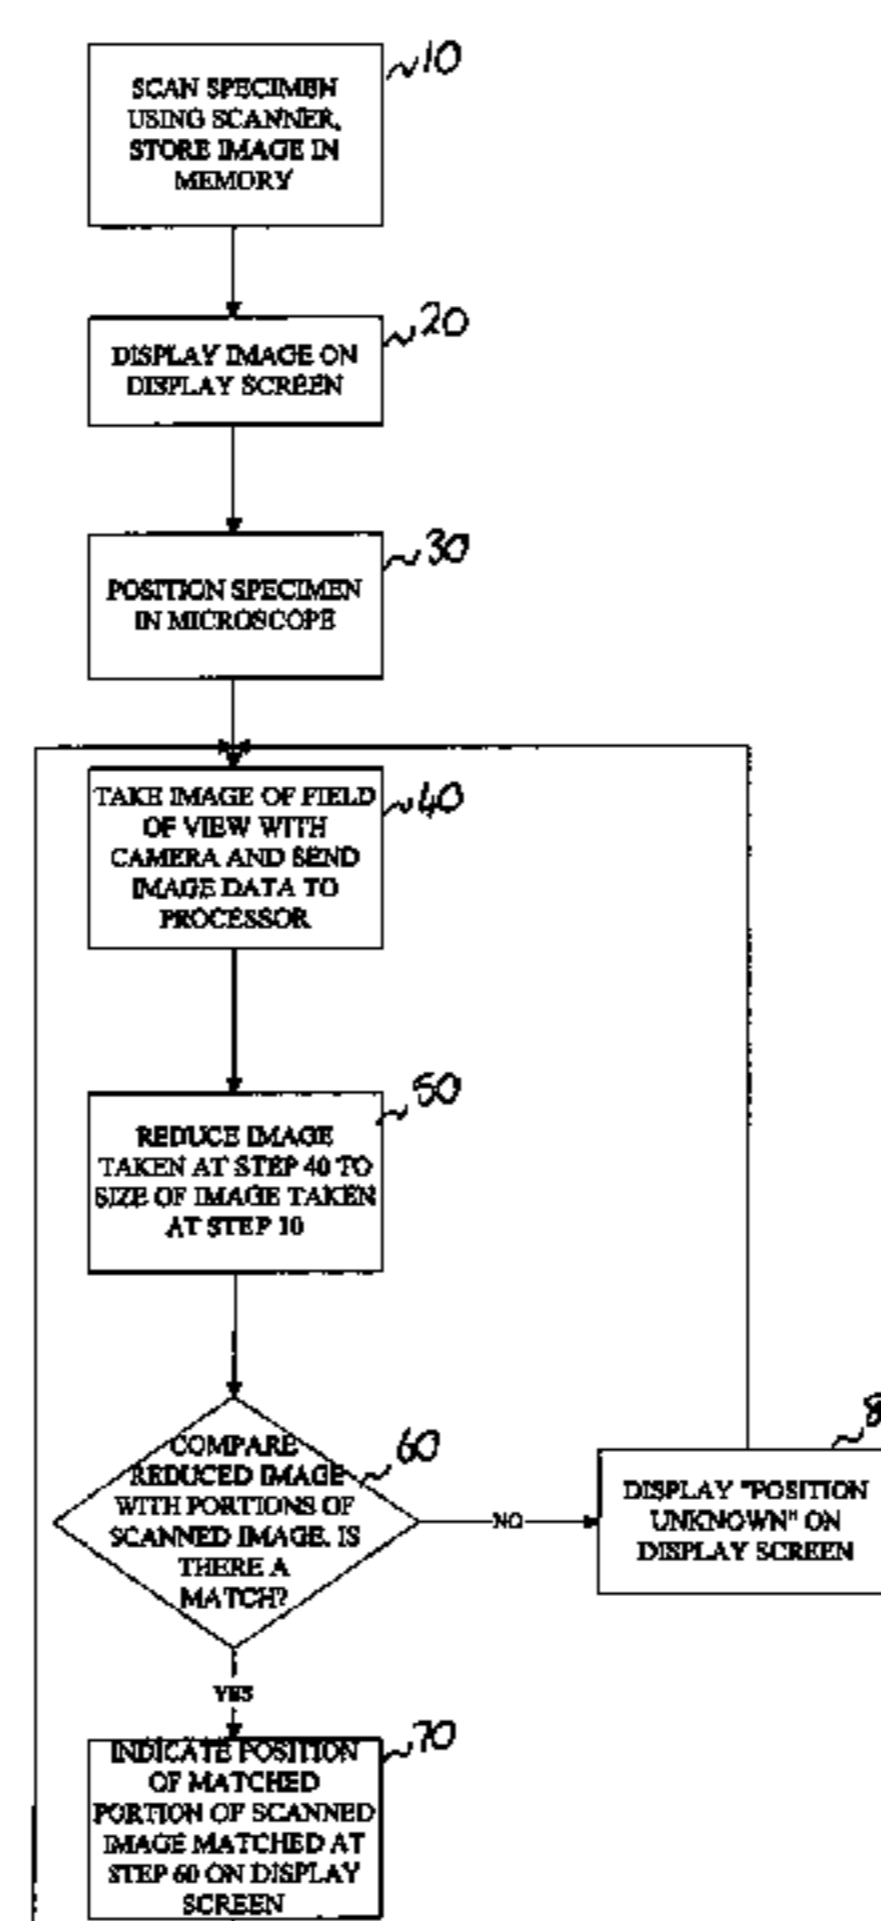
SCAN SPECIMEN USING SCANNER, STORE IMAGE IN MEMORY

~10

DISPLAY IMAGE ON DISPLAY SCREEN

~20

POSITION SPECIMEN IN MICROSCOPE

~30

TAKE IMAGE OF FIELD OF VIEW WITH CAMERA AND SEND IMAGE DATA TO PROCESSOR

~40

REDUCE IMAGE TAKEN AT STEP 40 TO SIZE OF IMAGE TAKEN AT STEP 10

~50

COMPARE REDUCED IMAGE WITH PORTIONS OF SCANNED IMAGE. IS THERE A MATCH?

~60

NO

DISPLAY "POSITION UNKNOWN" ON DISPLAY SCREEN

~8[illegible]

YES

INDICATE POSITION OF MATCHED PORTION OF SCANNED IMAGE MATCHED AT STEP 60 ON DISPLAY SCREEN

~70